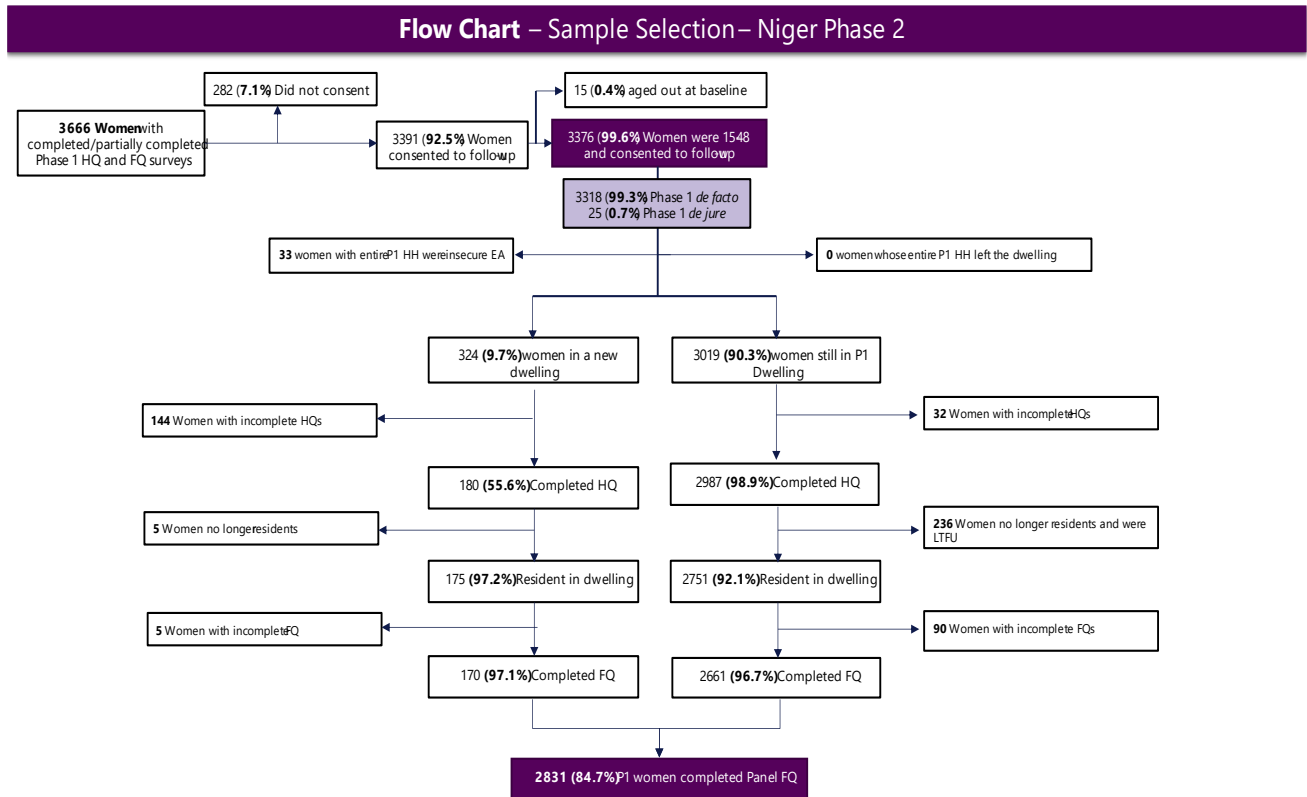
**Flow Chart** – Sample Selection – Niger Phase 2

**3666 Women** with completed/partially completed Phase 1 HQ and FQ surveys

282 (**7.1%**) Did not consent

3391 (**92.5%**) Women consented to follow-up

15 (**0.4%**) aged out at baseline

3376 (**99.6%**) Women were 15-48 and consented to follow-up

3318 (**99.3%**) Phase 1 *de facto*
25 (**0.7%**) Phase 1 *de jure*

**33** women with entire P1 HH were insecure EA

**0** women whose entire P1 HH left the dwelling

324 **(9.7%)** women in a new dwelling

3019 **(90.3%)** women still in P1 Dwelling

**144** Women with incomplete HQs

**32** Women with incomplete HQs

180 **(55.6%)** Completed HQ

2987 **(98.9%)** Completed HQ

**5** Women no longer residents

**236** Women no longer residents and were LTFU

175 **(97.2%)** Resident in dwelling

2751 **(92.1%)** Resident in dwelling

**5** Women with incomplete FQ

**90** Women with incomplete FQs

170 **(97.1%)** Completed FQ

2661 **(96.7%)** Completed FQ

**2831 (84.7%)** P1 women completed Panel FQ